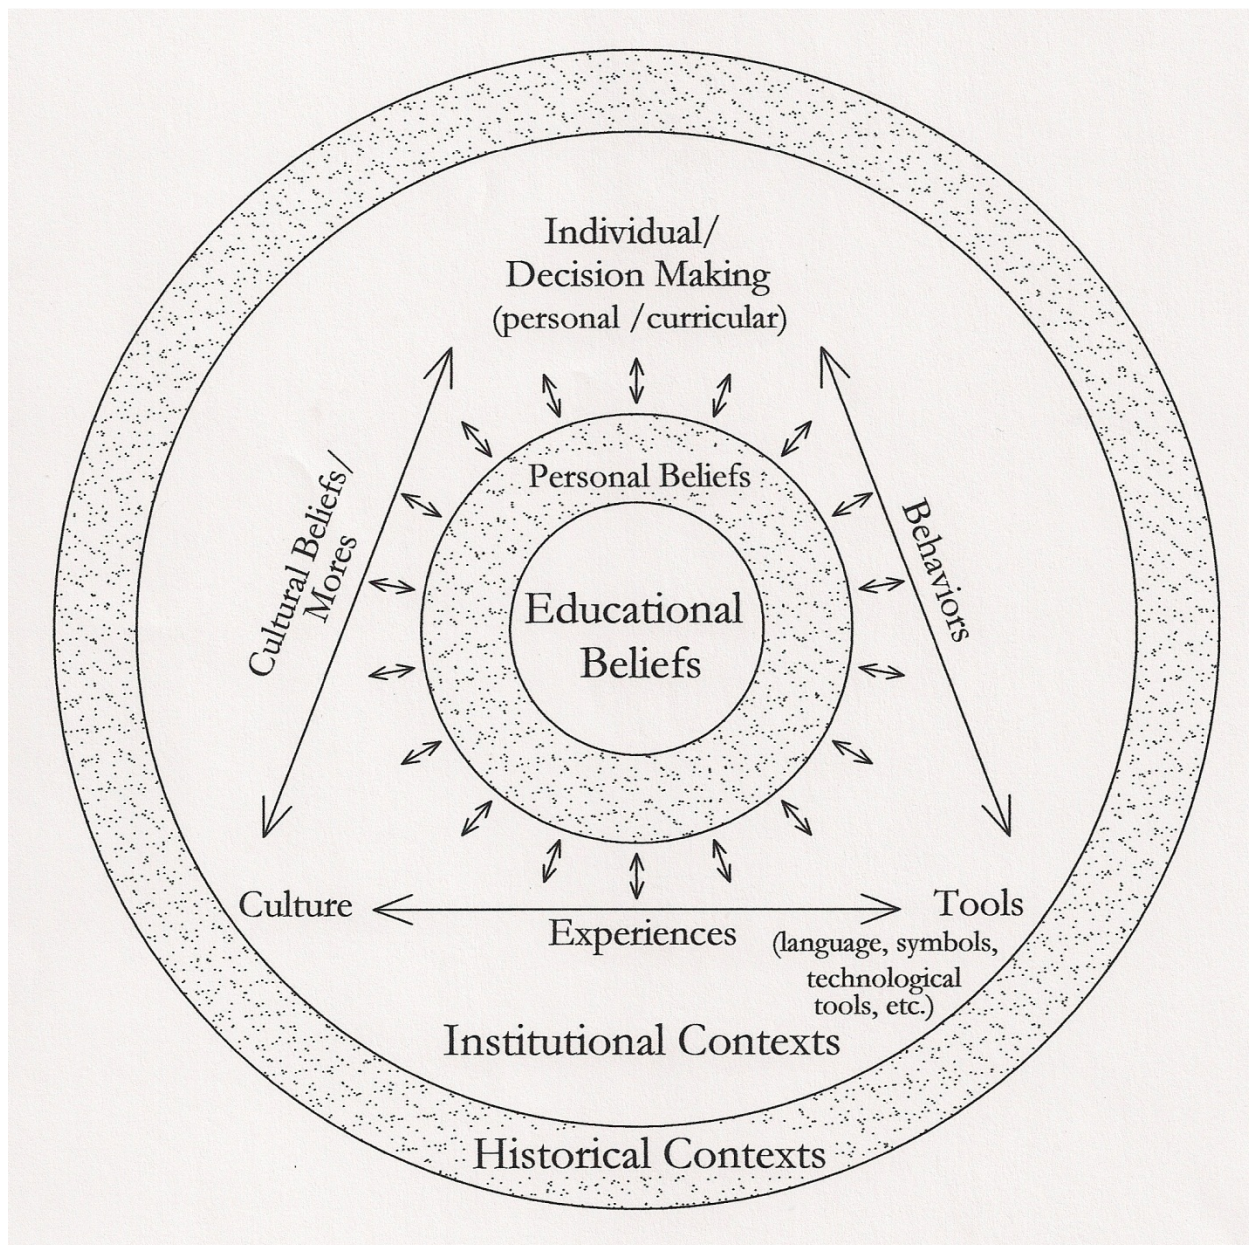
Individual/
Decision Making
(personal /curricular)

Cultural Beliefs/
Mores

Personal Beliefs

Behaviors

Educational
Beliefs

Culture

Experiences

Tools
(language, symbols,
technological
tools, etc.)

Institutional Contexts

Historical Contexts